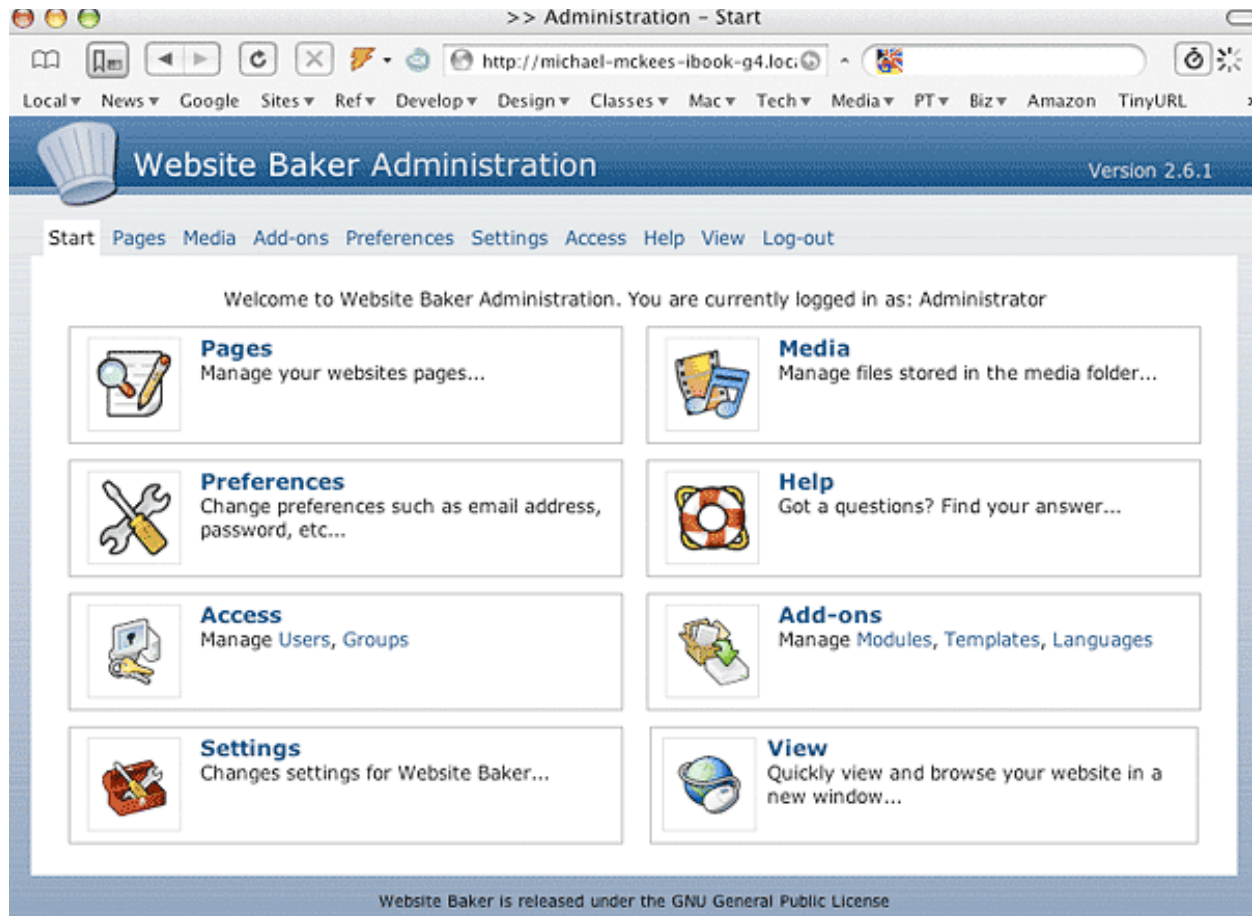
>> Administration – Start

http://michael-mckees-ibook-g4.loc

Local ▾ News ▾ Google Sites ▾ Ref ▾ Develop ▾ Design ▾ Classes ▾ Mac ▾ Tech ▾ Media ▾ PT ▾ Biz ▾ Amazon TinyURL

Website Baker Administration

Version 2.6.1

Start Pages Media Add-ons Preferences Settings Access Help View Log-out

Welcome to Website Baker Administration. You are currently logged in as: Administrator

**Pages**
Manage your websites pages...

**Media**
Manage files stored in the media folder...

**Preferences**
Change preferences such as email address, password, etc...

**Help**
Got a questions? Find your answer...

**Access**
Manage Users, Groups

**Add-ons**
Manage Modules, Templates, Languages

**Settings**
Changes settings for Website Baker...

**View**
Quickly view and browse your website in a new window...

Website Baker is released under the GNU General Public License